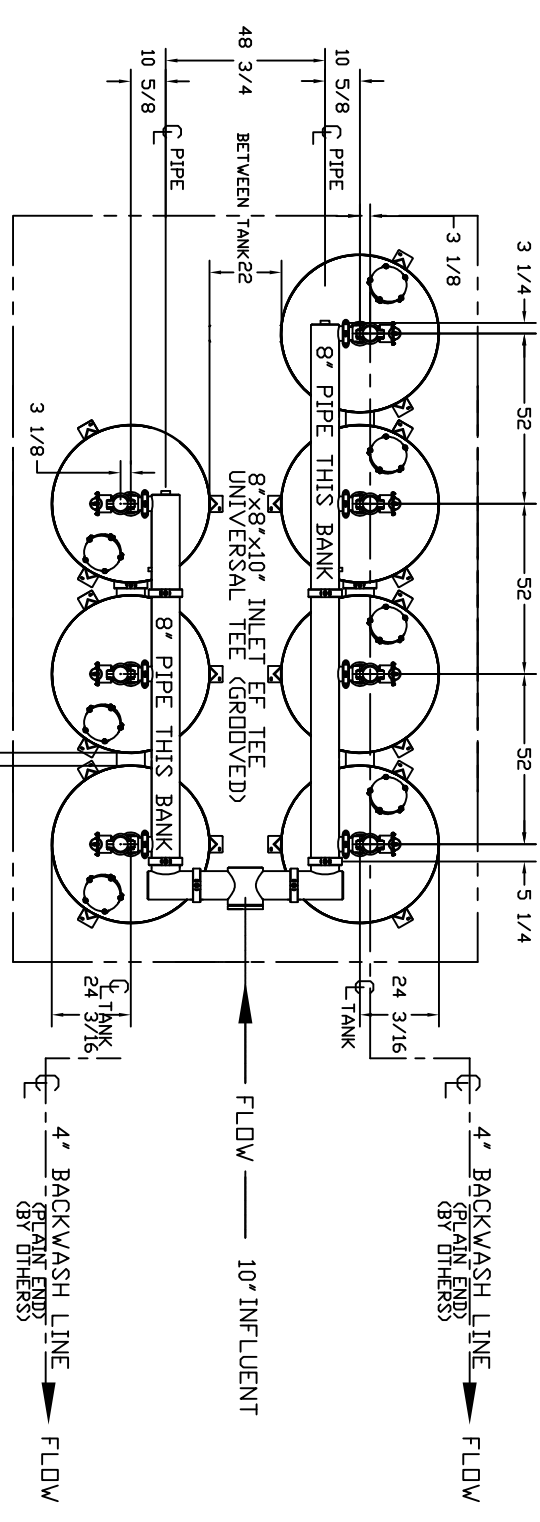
48 3/4
10 5/8
10 5/8
℄ PIPE
℄ PIPE
BETWEEN TANK
22
3 1/8
3 1/4
52
52
52
5 1/4
3 1/8
8" PIPE THIS BANK
8"x8"x10" INLET EF TEE
UNIVERSAL TEE (GROOVED)
8" PIPE THIS BANK
24 3/16
℄ TANK
24 3/16
℄ TANK
FLOW
10" INFLUENT
℄ 4" BACKWASH LINE
(PLAIN END)
(BY OTHERS)
FLOW
℄ 4" BACKWASH LINE
(PLAIN END)
(BY OTHERS)
FLOW